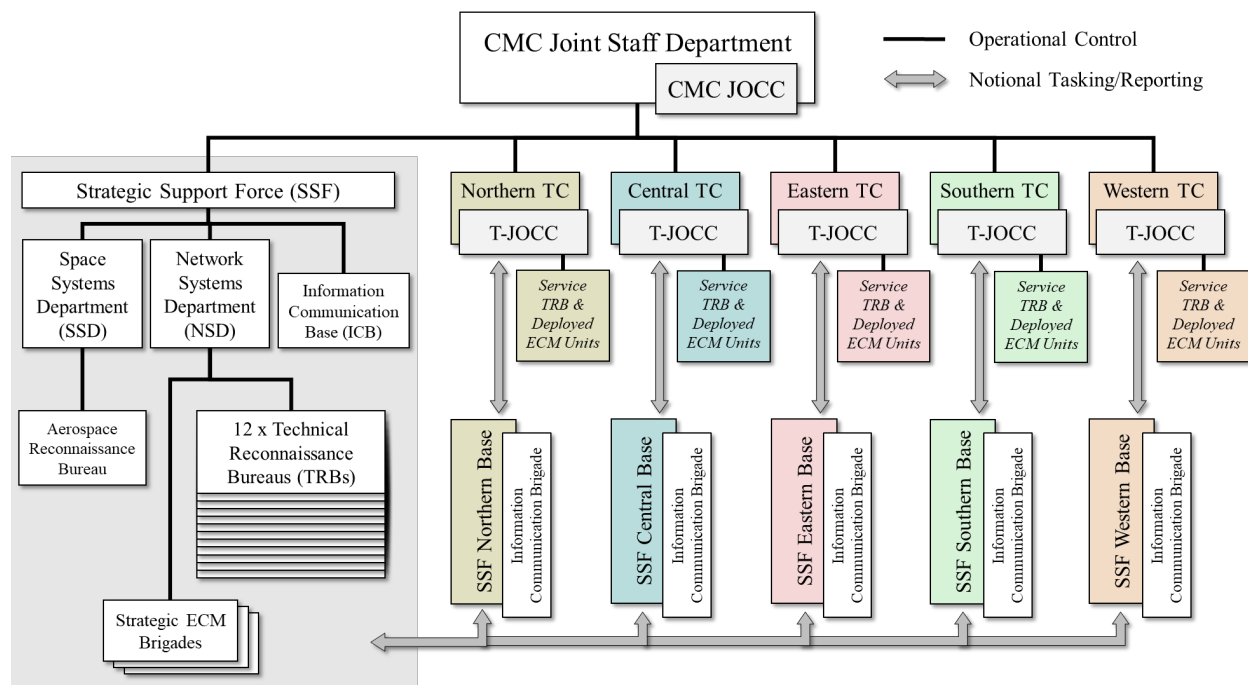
CMC Joint Staff Department

CMC JOCC

Operational Control

Notional Tasking/Reporting

Strategic Support Force (SSF)

Space Systems Department (SSD)

Network Systems Department (NSD)

Information Communication Base (ICB)

Aerospace Reconnaissance Bureau

12 x Technical Reconnaissance Bureaus (TRBs)

Strategic ECM Brigades

Northern TC

T-JOCC

Service TRB & Deployed ECM Units

SSF Northern Base

Information Communication Brigade

Central TC

T-JOCC

Service TRB & Deployed ECM Units

SSF Central Base

Information Communication Brigade

Eastern TC

T-JOCC

Service TRB & Deployed ECM Units

SSF Eastern Base

Information Communication Brigade

Southern TC

T-JOCC

Service TRB & Deployed ECM Units

SSF Southern Base

Information Communication Brigade

Western TC

T-JOCC

Service TRB & Deployed ECM Units

SSF Western Base

Information Communication Brigade